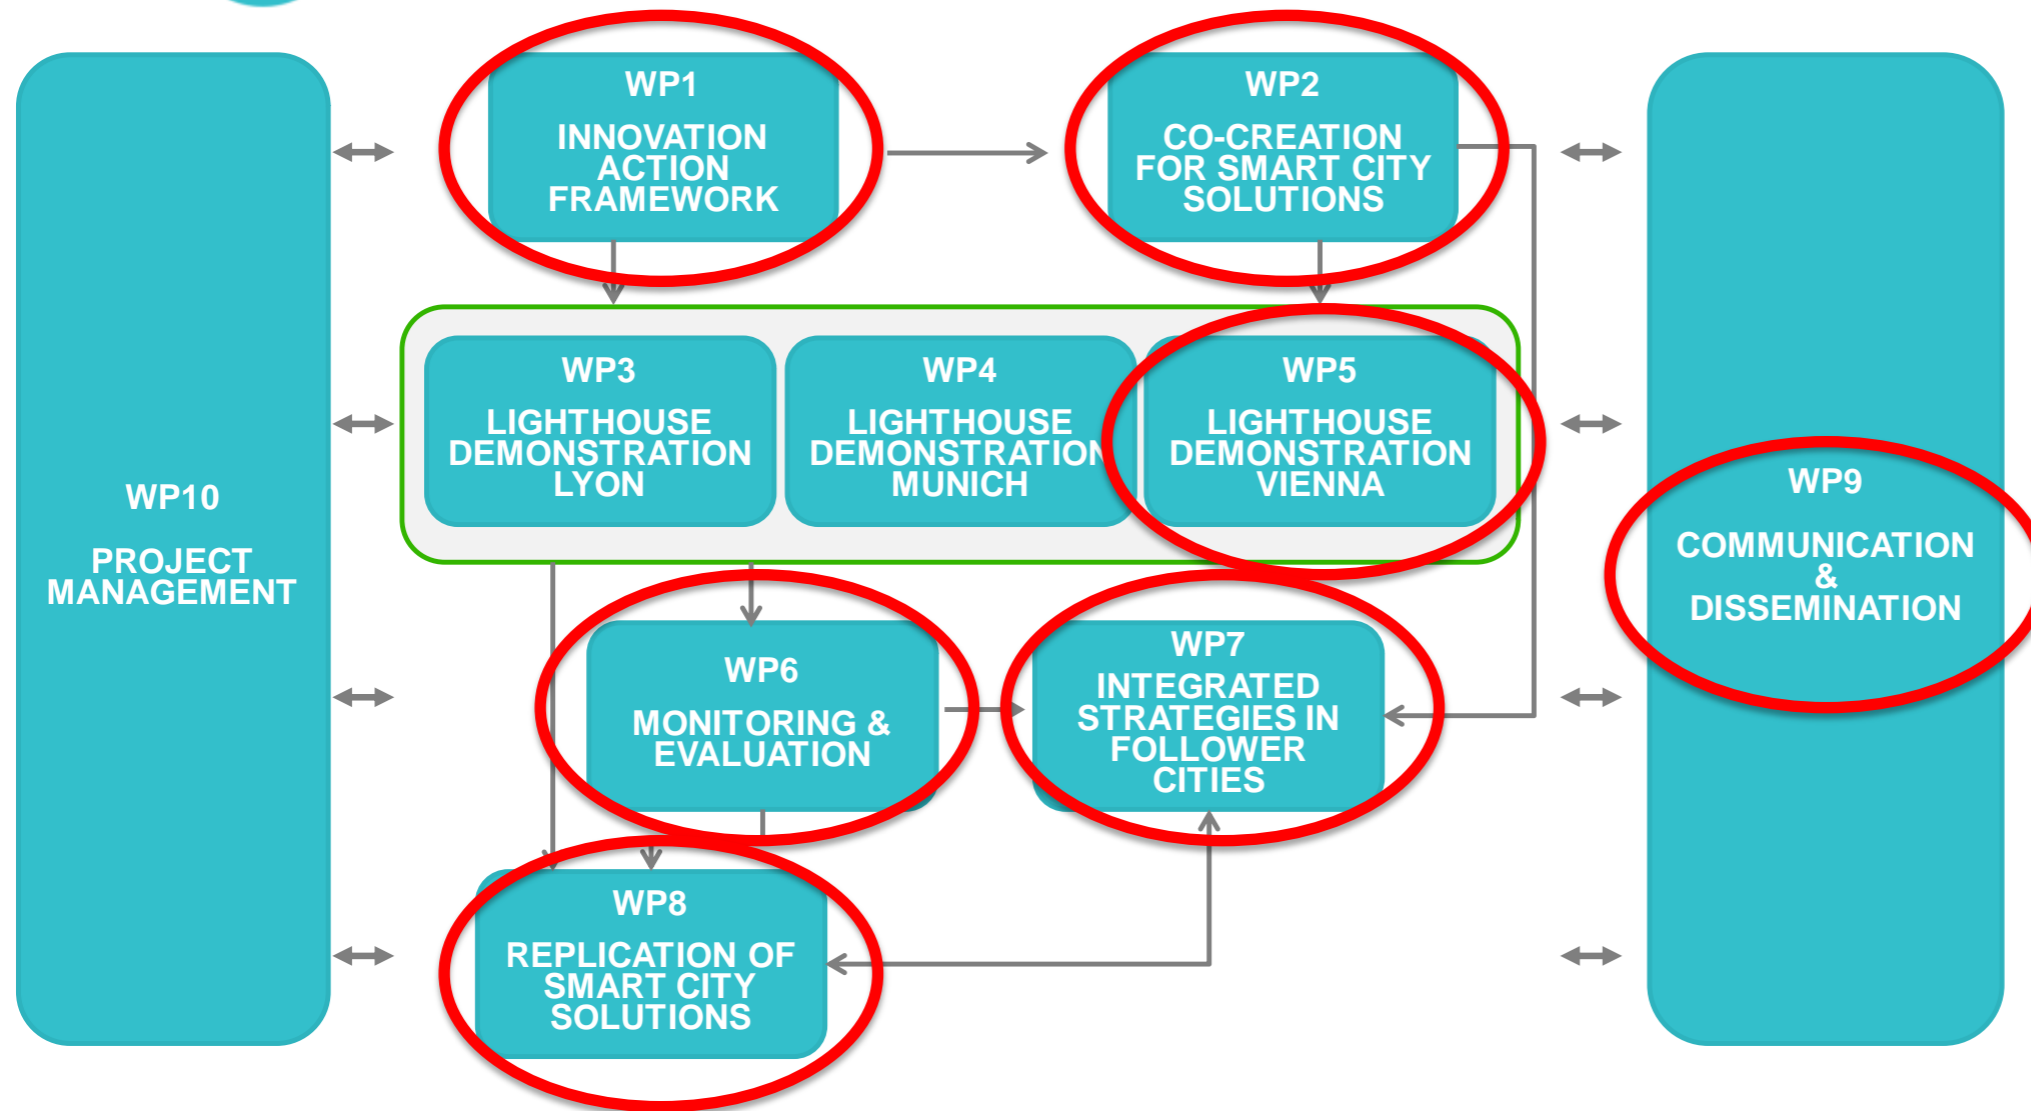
WP10

PROJECT MANAGEMENT

WP1

INNOVATION ACTION FRAMEWORK

WP2

CO-CREATION FOR SMART CITY SOLUTIONS

WP3

LIGHTHOUSE DEMONSTRATION LYON

WP4

LIGHTHOUSE DEMONSTRATION MUNICH

WP5

LIGHTHOUSE DEMONSTRATION VIENNA

WP6

MONITORING & EVALUATION

WP7

INTEGRATED STRATEGIES IN FOLLOWER CITIES

WP8

REPLICATION OF SMART CITY SOLUTIONS

WP9

COMMUNICATION & DISSEMINATION